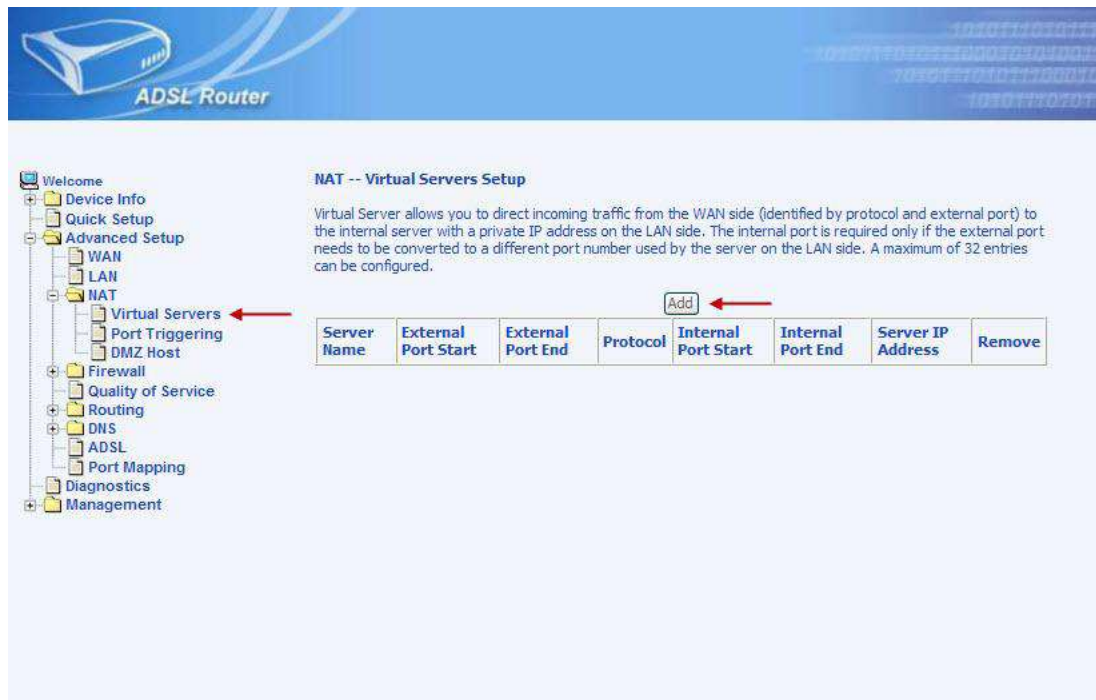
ADSL Router

Welcome
Device Info
Quick Setup
Advanced Setup
WAN
LAN
NAT
Virtual Servers
Port Triggering
DMZ Host
Firewall
Quality of Service
Routing
DNS
ADSL
Port Mapping
Diagnostics
Management

NAT -- Virtual Servers Setup

Virtual Server allows you to direct incoming traffic from the WAN side (identified by protocol and external port) to the internal server with a private IP address on the LAN side. The internal port is required only if the external port needs to be converted to a different port number used by the server on the LAN side. A maximum of 32 entries can be configured.

Add

| Server Name | External Port Start | External Port End | Protocol | Internal Port Start | Internal Port End | Server IP Address | Remove |
|---|---|---|---|---|---|---|---|